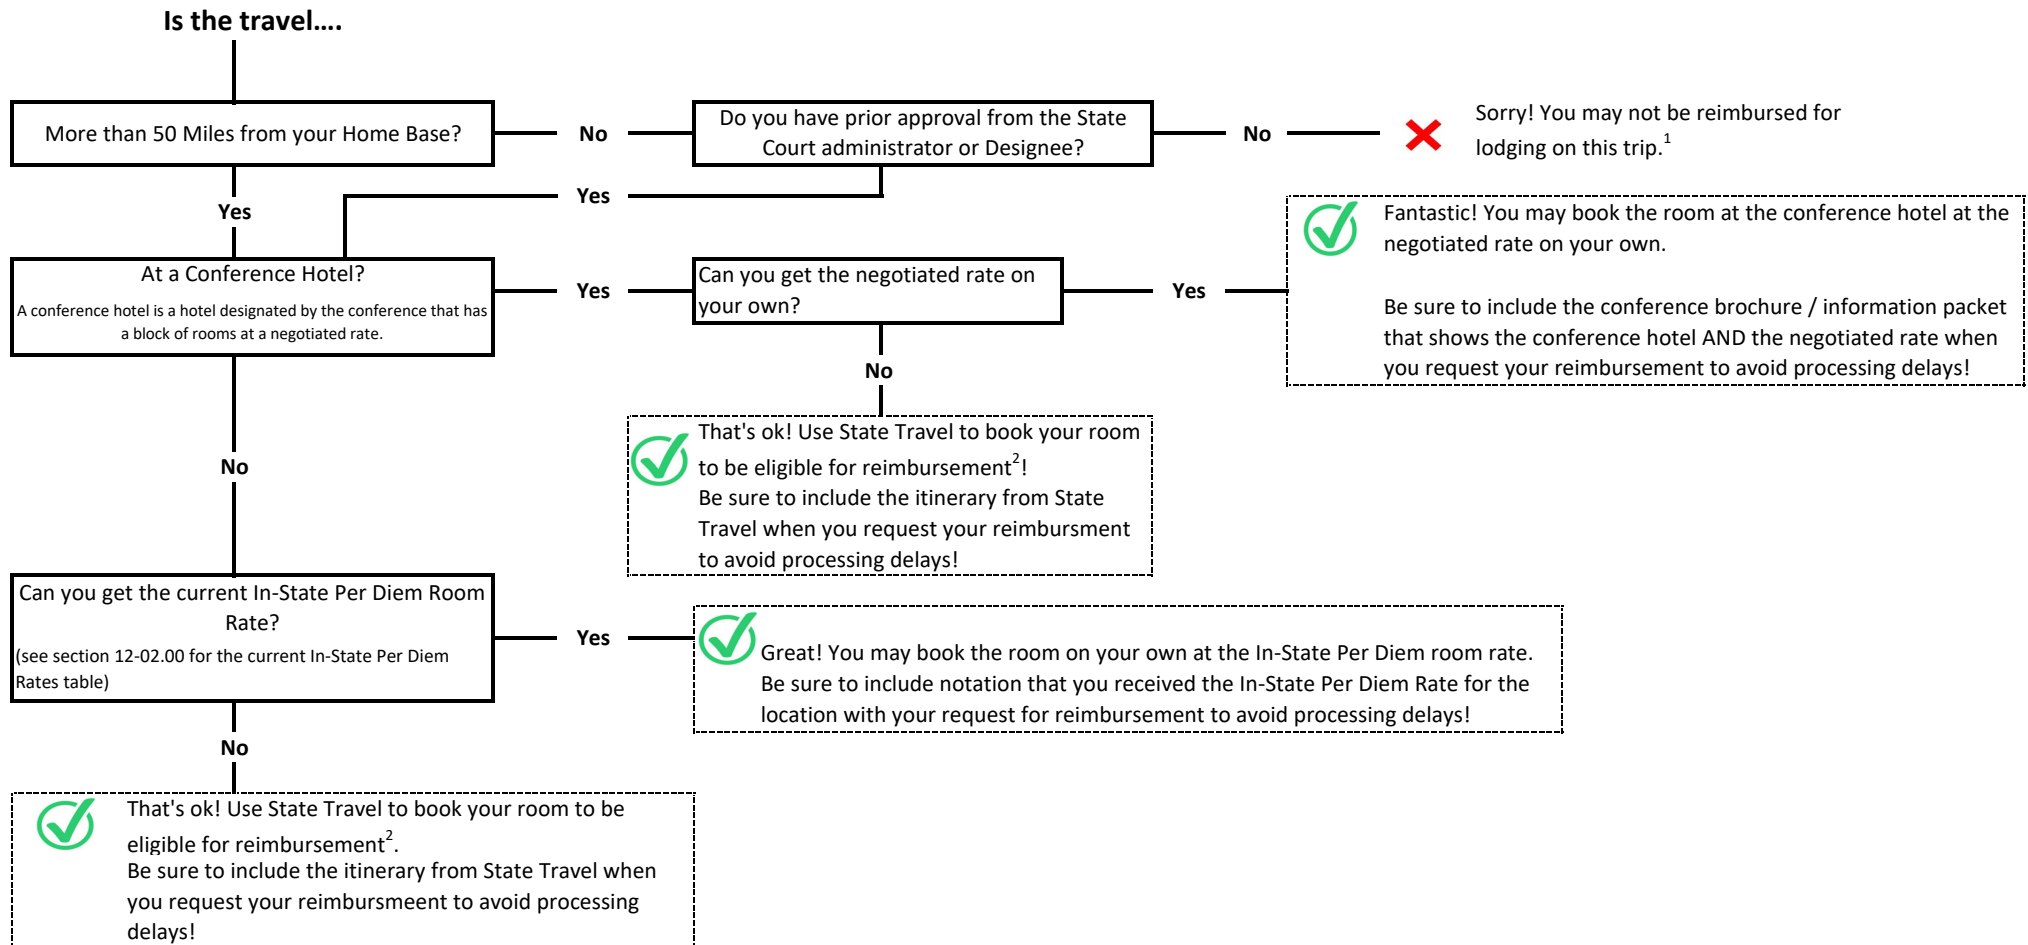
Is the travel....

More than 50 Miles from your Home Base?

No

Do you have prior approval from the State Court administrator or Designee?

No

Sorry! You may not be reimbursed for lodging on this trip.$^1$

Yes

Yes

At a Conference Hotel?

A conference hotel is a hotel designated by the conference that has a block of rooms at a negotiated rate.

Yes

Can you get the negotiated rate on your own?

Yes

Fantastic! You may book the room at the conference hotel at the negotiated rate on your own.

Be sure to include the conference brochure / information packet that shows the conference hotel AND the negotiated rate when you request your reimbursement to avoid processing delays!

No

That's ok! Use State Travel to book your room to be eligible for reimbursement$^2$!
Be sure to include the itinerary from State Travel when you request your reimbursment to avoid processing delays!

No

Can you get the current In-State Per Diem Room Rate?
(see section 12-02.00 for the current In-State Per Diem Rates table)

Yes

Great! You may book the room on your own at the In-State Per Diem room rate.
Be sure to include notation that you received the In-State Per Diem Rate for the location with your request for reimbursement to avoid processing delays!

No

That's ok! Use State Travel to book your room to be eligible for reimbursement$^2$.
Be sure to include the itinerary from State Travel when you request your reimbursmeent to avoid processing delays!